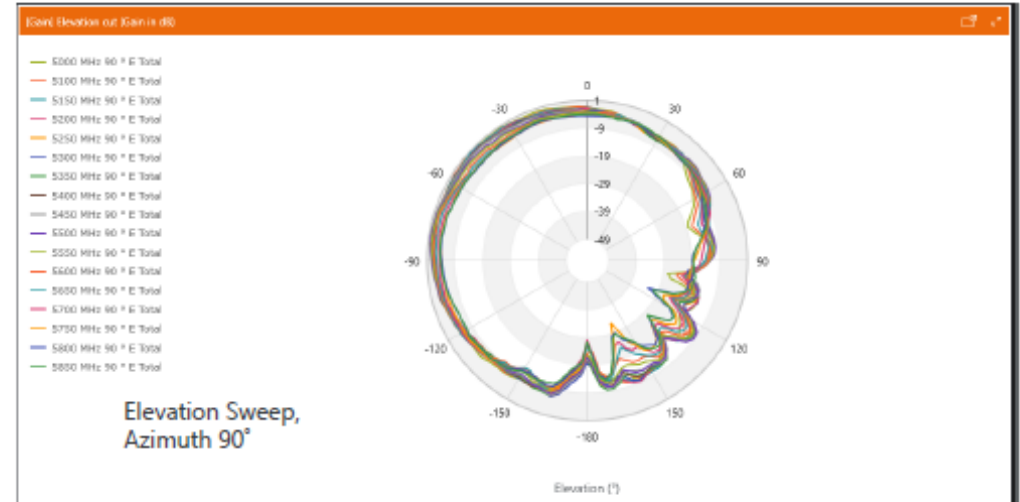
[Gain] Elevation cut (Gain in dB)

5000 MHz 90 ° E Total
5100 MHz 90 ° E Total
5150 MHz 90 ° E Total
5200 MHz 90 ° E Total
5250 MHz 90 ° E Total
5300 MHz 90 ° E Total
5350 MHz 90 ° E Total
5400 MHz 90 ° E Total
5450 MHz 90 ° E Total
5500 MHz 90 ° E Total
5550 MHz 90 ° E Total
5600 MHz 90 ° E Total
5650 MHz 90 ° E Total
5700 MHz 90 ° E Total
5750 MHz 90 ° E Total
5800 MHz 90 ° E Total
5850 MHz 90 ° E Total

0
30
60
90
120
150
-180
-150
-120
-90
-60
-30
1
-9
-19
-29
-39
-49

Elevation Sweep, Azimuth 90˚

Elevation (°)